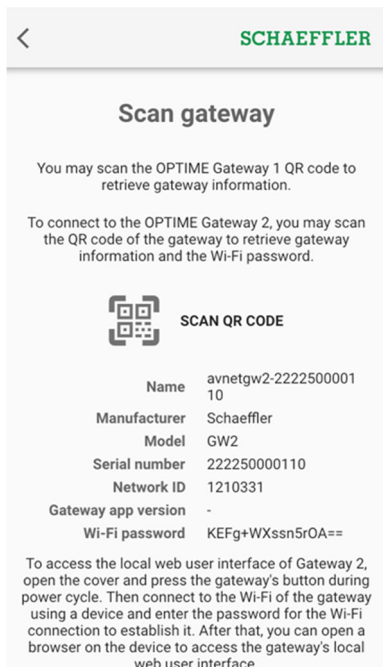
SCHAEFFLER

Scan gateway

You may scan the OPTIME Gateway 1 QR code to retrieve gateway information.

To connect to the OPTIME Gateway 2, you may scan the QR code of the gateway to retrieve gateway information and the Wi-Fi password.

SCAN QR CODE

| | |
|---|---|
| Name | avnetgw2-222250000110 |
| Manufacturer | Schaeffler |
| Model | GW2 |
| Serial number | 222250000110 |
| Network ID | 1210331 |
| Gateway app version | - |
| Wi-Fi password | KEFg+WXssn5rOA== |

To access the local web user interface of Gateway 2, open the cover and press the gateway's button during power cycle. Then connect to the Wi-Fi of the gateway using a device and enter the password for the Wi-Fi connection to establish it. After that, you can open a browser on the device to access the gateway's local web user interface.